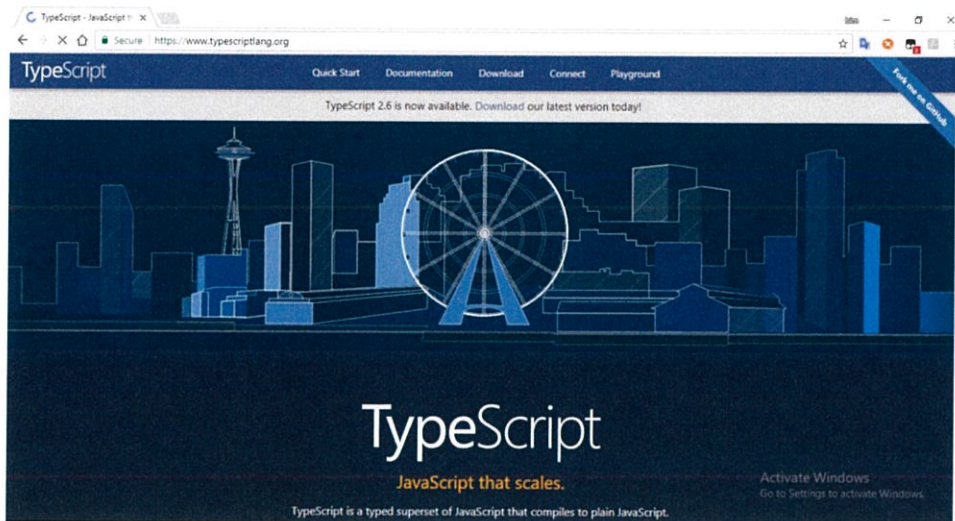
TypeScript - JavaScript t ×

Secure | https://www.typescriptlang.org

TypeScript

Quick Start Documentation Download Connect Playground

Fork me on GitHub

TypeScript 2.6 is now available. Download our latest version today!

TypeScript

JavaScript that scales.

TypeScript is a typed superset of JavaScript that compiles to plain JavaScript.

Activate Windows
Go to Settings to activate Windows.